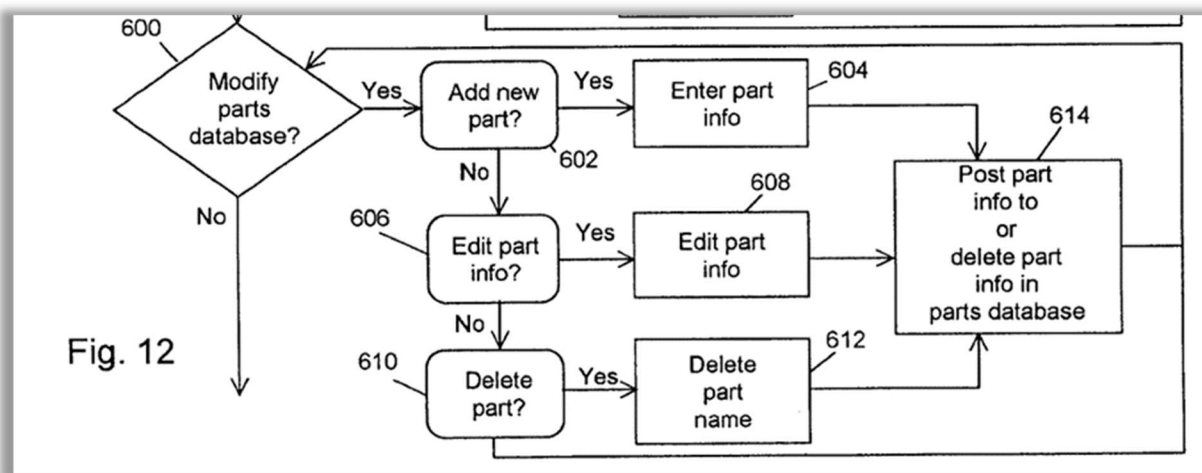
600

Modify parts database?

Yes

Add new part?

Yes

Enter part info

604

614

602

No

608

Post part info to or delete part info in parts database

No

606

Edit part info?

Yes

Edit part info

No

Fig. 12

610

Delete part?

Yes

612

Delete part name